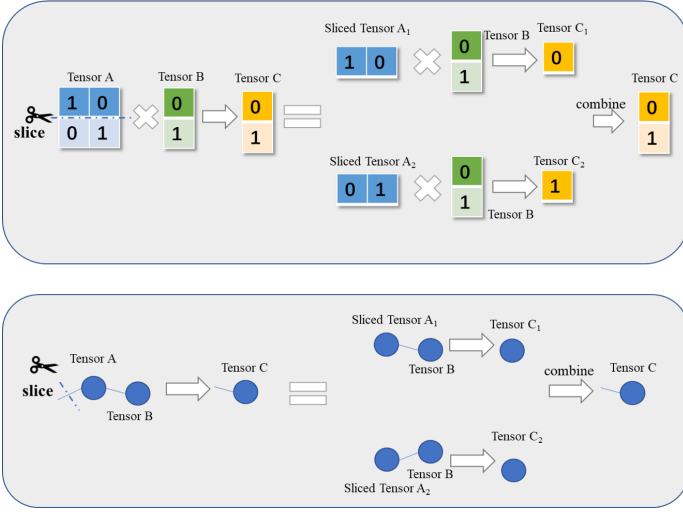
Tensor A

slice

| 1 | 0 |
|---|---|
| 0 | 1 |

Tensor B

| 0 |
|---|
| 1 |

Tensor C

| 0 |
|---|
| 1 |

Sliced Tensor $A_1$

| 1 | 0 |
|---|---|

Tensor B

| 0 |
|---|
| 1 |

Tensor $C_1$

0

Sliced Tensor $A_2$

| 0 | 1 |
|---|---|

| 0 |
|---|
| 1 |

Tensor B

Tensor $C_2$

1

Tensor C

combine

| 0 |
|---|
| 1 |

slice

Tensor A

Tensor B

Tensor C

Sliced Tensor $A_1$

Tensor B

Tensor $C_1$

combine

Tensor C

Tensor $C_2$

Tensor B

Sliced Tensor $A_2$